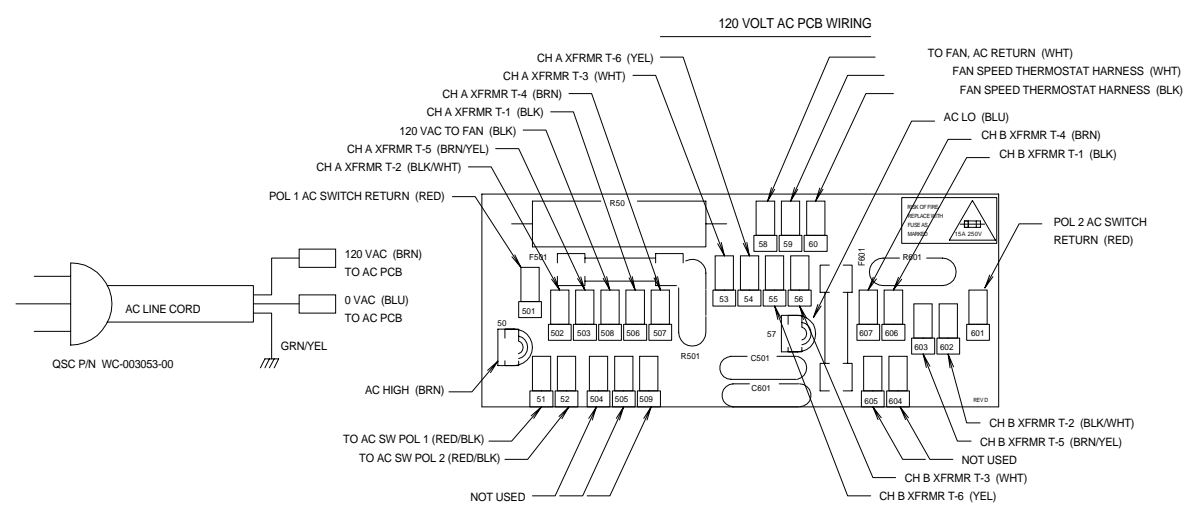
120 VOLT AC PCB WIRING

CH A XFRMR T-6 (YEL)
CH A XFRMR T-3 (WHT)
CH A XFRMR T-4 (BRN)
CH A XFRMR T-1 (BLK)
120 VAC TO FAN (BLK)
CH A XFRMR T-5 (BRN/YEL)
CH A XFRMR T-2 (BLK/WHT)
POL 1 AC SWITCH RETURN (RED)

TO FAN, AC RETURN (WHT)
FAN SPEED THERMOSTAT HARNESS (WHT)
FAN SPEED THERMOSTAT HARNESS (BLK)
AC LO (BLU)
CH B XFRMR T-4 (BRN)
CH B XFRMR T-1 (BLK)

POL 2 AC SWITCH RETURN (RED)

RISK OF FIRE REPLACE WITH FUSE AS MARKED
15A 250V

R50
F501
501
502
503
508
506
507
53
54
55
56
58
59
60
57
F601
R601
607
606
601
603
602
50
R501
C501
C601
51
52
504
505
509
605
604
REV D

120 VAC (BRN)
TO AC PCB
0 VAC (BLU)
TO AC PCB
AC LINE CORD
GRN/YEL
QSC P/N WC-003053-00

AC HIGH (BRN)
TO AC SW POL 1 (RED/BLK)
TO AC SW POL 2 (RED/BLK)
NOT USED

CH B XFRMR T-2 (BLK/WHT)
CH B XFRMR T-5 (BRN/YEL)
NOT USED
CH B XFRMR T-3 (WHT)
CH B XFRMR T-6 (YEL)